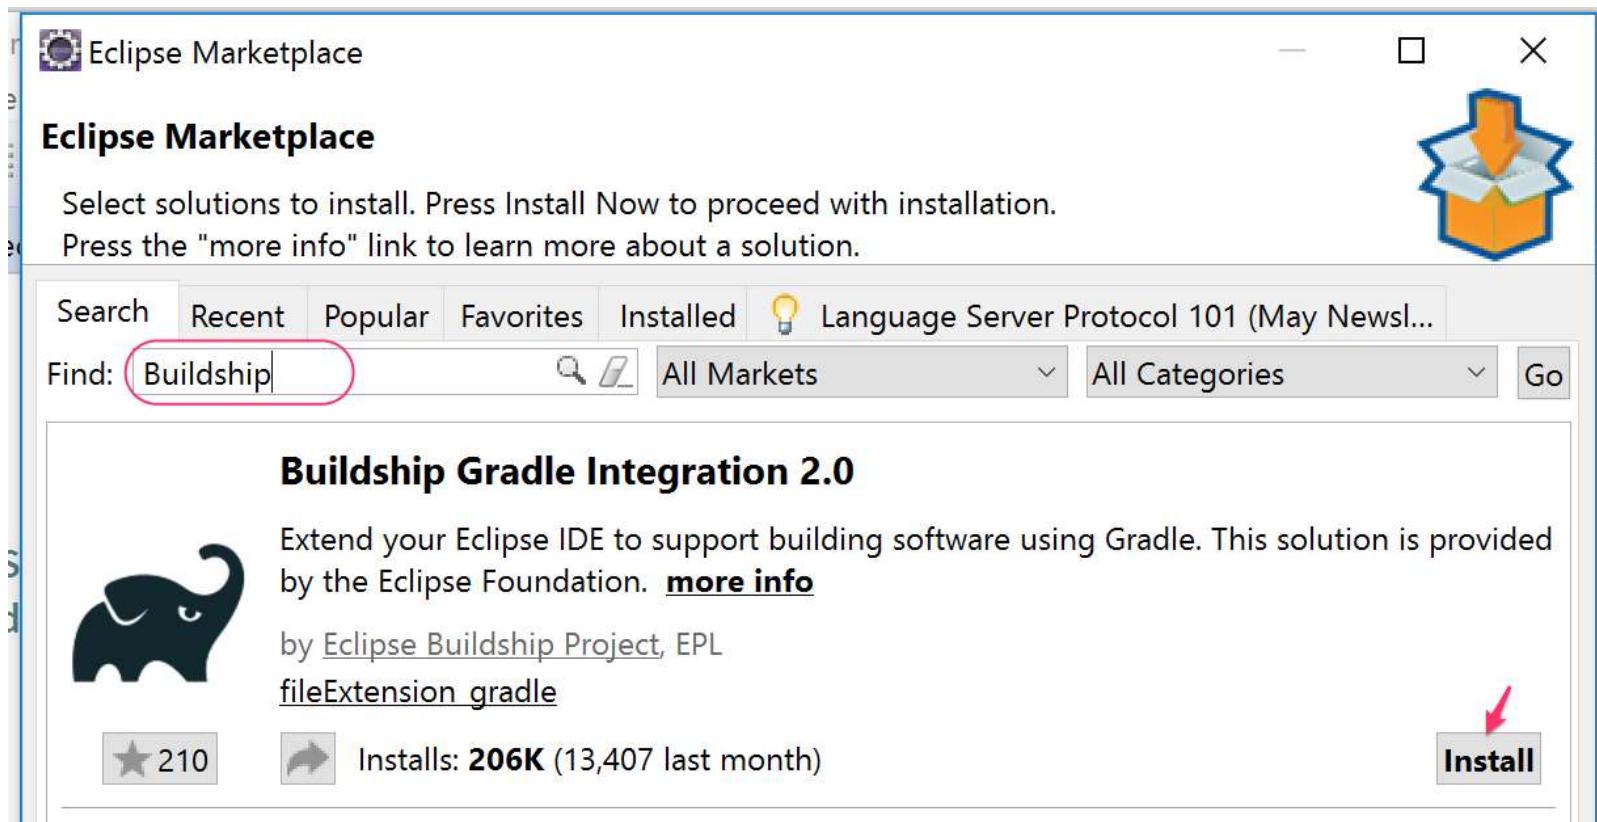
Eclipse Marketplace

Eclipse Marketplace

Select solutions to install. Press Install Now to proceed with installation.
Press the "more info" link to learn more about a solution.

Search | Recent | Popular | Favorites | Installed | Language Server Protocol 101 (May Newsl...

Find: Buildship | All Markets | All Categories | Go

Buildship Gradle Integration 2.0

Extend your Eclipse IDE to support building software using Gradle. This solution is provided by the Eclipse Foundation. more info

by Eclipse Buildship Project, EPL
fileExtension_gradle

210 | Installs: 206K (13,407 last month) | Install